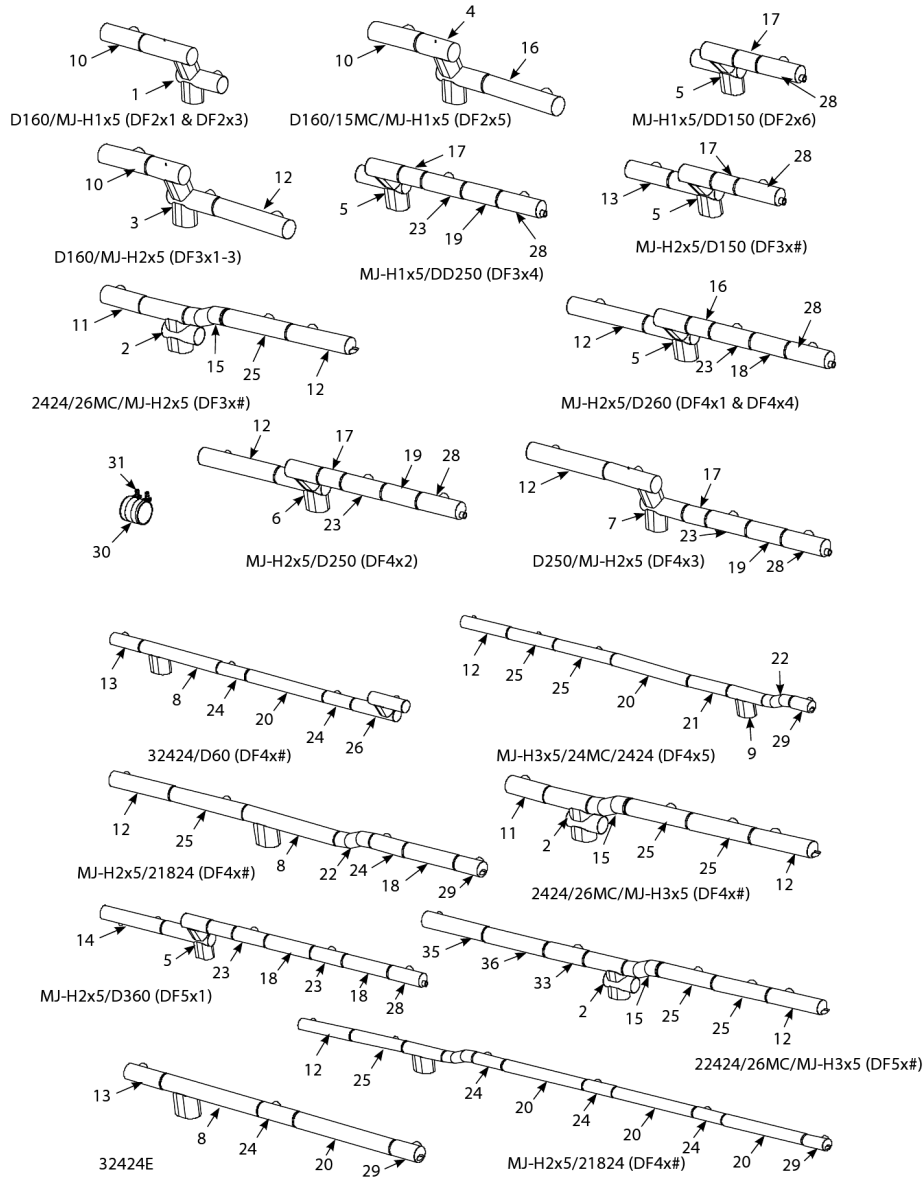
10
1
D160/MJ-H1x5 (DF2x1 & DF2x3)

4
10
16
D160/15MC/MJ-H1x5 (DF2x5)

17
5
28
MJ-H1x5/DD150 (DF2x6)

10
3
12
D160/MJ-H2x5 (DF3x1-3)

17
5
23
19
28
MJ-H1x5/DD250 (DF3x4)

17
28
13
5
MJ-H2x5/D150 (DF3x#)

11
2
15
25
12
2424/26MC/MJ-H2x5 (DF3x#)

16
28
12
5
23
18
MJ-H2x5/D260 (DF4x1 & DF4x4)

31
30

12
17
19
28
6
23
MJ-H2x5/D250 (DF4x2)

12
17
7
23
19
28
D250/MJ-H2x5 (DF4x3)

13
8
24
20
24
26
32424/D60 (DF4x#)

12
25
25
20
21
22
9
29
MJ-H3x5/24MC/2424 (DF4x5)

12
25
8
22
24
18
29
MJ-H2x5/21824 (DF4x#)

11
2
15
25
25
12
2424/26MC/MJ-H3x5 (DF4x#)

14
5
23
18
23
18
28
MJ-H2x5/D360 (DF5x1)

35
36
33
2
15
25
25
12
22424/26MC/MJ-H3x5 (DF5x#)

12
25
24
20
24
20
24
20
29
MJ-H2x5/21824 (DF4x#)

13
8
24
20
29
32424E